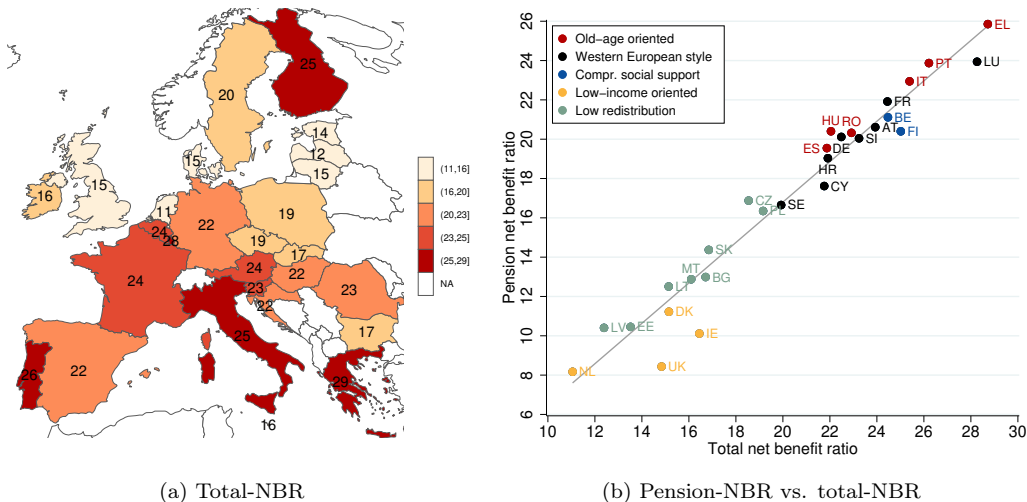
25
20
14
12
15
15
15
16
11
22
19
24
28
19
17
24
22
24
23
22
23
25
17
26
22
29
16

(11,16]
(16,20]
(20,23]
(23,25]
(25,29]
NA

Old−age oriented
Western European style
Compr. social support
Low−income oriented
Low redistribution

EL
PT
LU
IT
FR
BE
HU
RO
AT
FI
SI
ES
DE
HR
CY
SE
CZ
PL
SK
MT
BG
LT
DK
LV
EE
IE
NL
UK

Pension net benefit ratio
6
8
10
12
14
16
18
20
22
24
26

10
12
14
16
18
20
22
24
26
28
30
Total net benefit ratio

(a) Total-NBR

(b) Pension-NBR vs. total-NBR